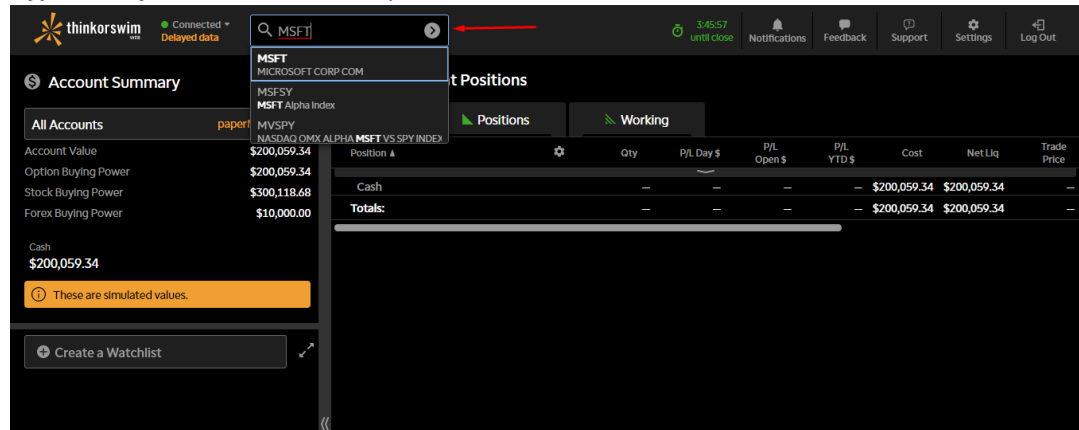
thinkorswim web

Connected
Delayed data

MSFT

MSFT
MICROSOFT CORP COM
MSFSY
MSFT Alpha Index
MVSPY
NASDAQ OMX ALPHA MSFT VS SPY INDEX

3:45:57 until close

Notifications
Feedback
Support
Settings
Log Out

Account Summary

All Accounts paper

Account Value $200,059.34
Option Buying Power $200,059.34
Stock Buying Power $300,118.68
Forex Buying Power $10,000.00

Cash
$200,059.34

These are simulated values.

Create a Watchlist

t Positions

Positions
Working

| Position | Qty | P/L Day \$ | P/L Open \$ | P/L YTD \$ | Cost | Net Liq | Trade Price |
|---|---|---|---|---|---|---|---|
| Cash | – | – | – | – | $200,059.34 | $200,059.34 | – |
| Totals: | – | – | – | – | $200,059.34 | $200,059.34 | – |